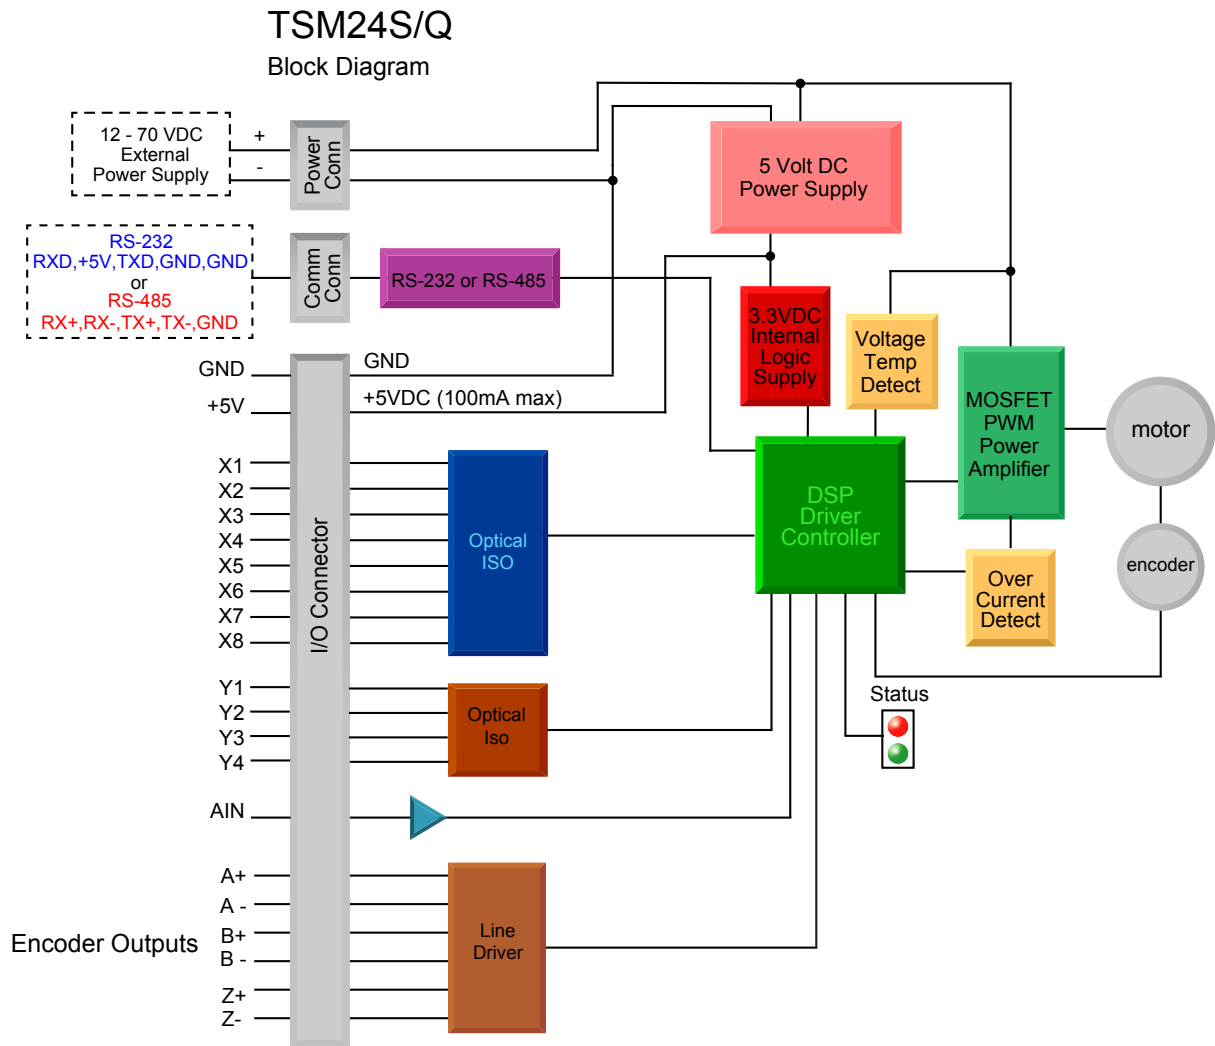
TSM24S/Q
Block Diagram

12 - 70 VDC
External
Power Supply

+
-

Power Conn

5 Volt DC
Power Supply

RS-232
RXD,+5V,TXD,GND,GND
or
RS-485
RX+,RX-,TX+,TX-,GND

Comm Conn

RS-232 or RS-485

3.3VDC
Internal
Logic
Supply

Voltage
Temp
Detect

MOSFET
PWM
Power
Amplifier

motor

GND
+5V

GND
+5VDC (100mA max)

X1
X2
X3
X4
X5
X6
X7
X8

I/O Connector

Optical
ISO

DSP
Driver
Controller

encoder

Over
Current
Detect

Y1
Y2
Y3
Y4

Optical
Iso

Status

AIN

A+
A -
B+
B -
Z+
Z-

Encoder Outputs

Line
Driver